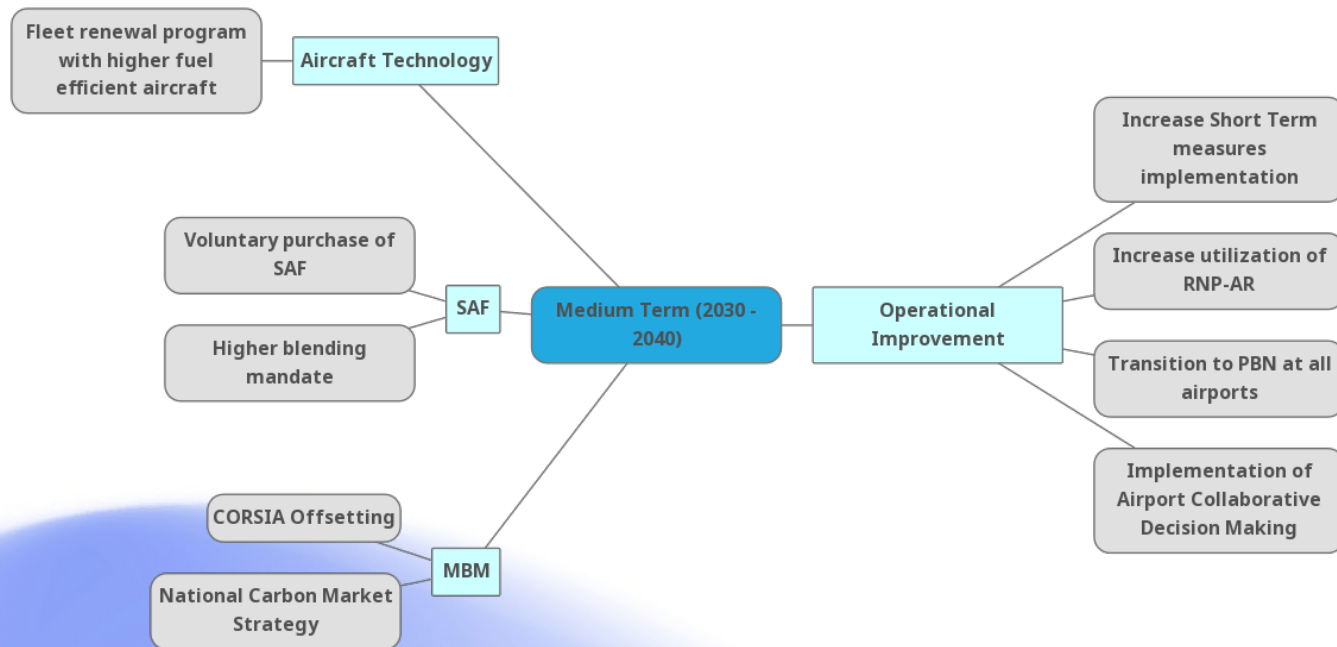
Fleet renewal program with higher fuel efficient aircraft

Aircraft Technology

Voluntary purchase of SAF

SAF

Higher blending mandate

Medium Term (2030 - 2040)

Operational Improvement

Increase Short Term measures implementation

Increase utilization of RNP-AR

Transition to PBN at all airports

Implementation of Airport Collaborative Decision Making

CORSIA Offsetting

MBM

National Carbon Market Strategy